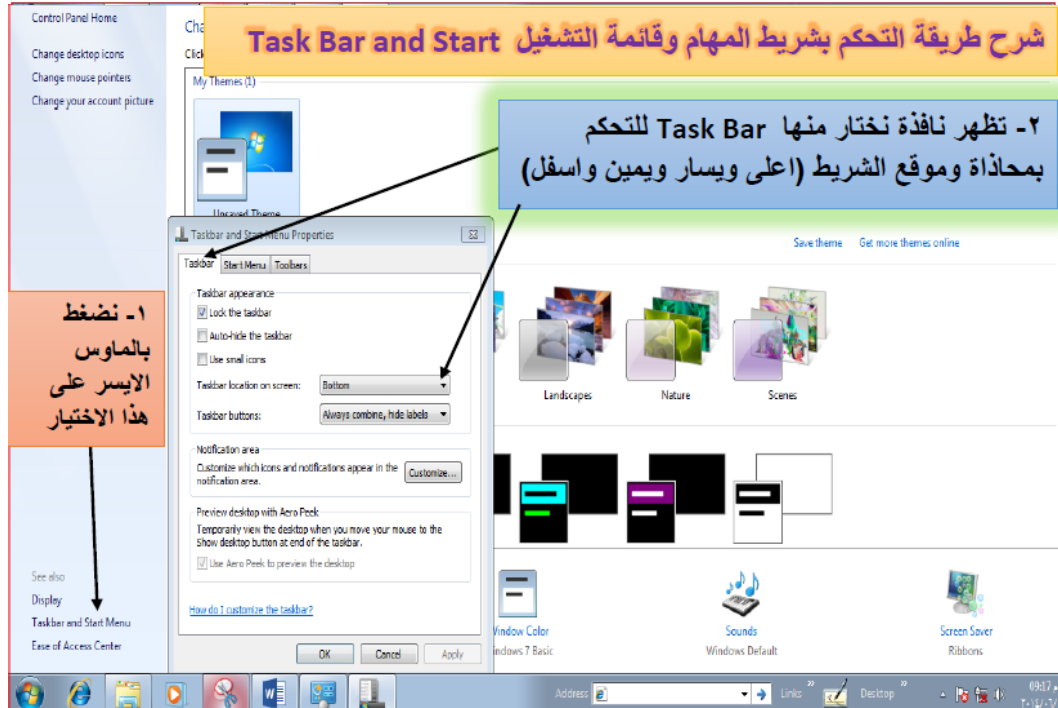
شرح طريقة التحكم بشريط المهام وقائمة التشغيل Task Bar and Start

Control Panel Home

Change desktop icons

Change mouse pointers

Change your account picture

Cha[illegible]

Click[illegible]

My Themes (1)

Unsaved Theme

٢- تظهر نافذة نختار منها Task Bar للتحكم بمحاذاة وموقع الشريط (اعلى ويسار ويمين واسفل)

Save theme

Get more themes online

Taskbar and Start Menu Properties

Taskbar | Start Menu | Toolbars

Taskbar appearance

Lock the taskbar

Auto-hide the taskbar

Use small icons

Taskbar location on screen: Bottom

Taskbar buttons: Always combine, hide labels

Notification area

Customize which icons and notifications appear in the notification area.

Customize...

Preview desktop with Aero Peek

Temporarily view the desktop when you move your mouse to the Show desktop button at end of the taskbar.

Use Aero Peek to preview the desktop

How do I customize the taskbar?

OK

Cancel

Apply

١- نضغط بالماوس الايسر على هذا الاختيار

Landscapes

Nature

Scenes

See also

Display

Taskbar and Start Menu

Ease of Access Center

Window Color

Windows 7 Basic

Sounds

Windows Default

Screen Saver

Ribbons

Address

Links

Desktop

09:17 م

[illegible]